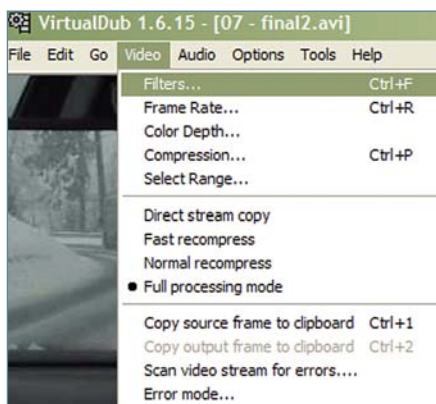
VirtualDub 1.6.15 - [07 - final2.avi]

File Edit Go Video Audio Options Tools Help

Filters... Ctrl+F
Frame Rate... Ctrl+R
Color Depth...
Compression... Ctrl+P
Select Range...

Direct stream copy
Fast recompress
Normal recompress
• Full processing mode

Copy source frame to clipboard Ctrl+1
Copy output frame to clipboard Ctrl+2
Scan video stream for errors....
Error mode...